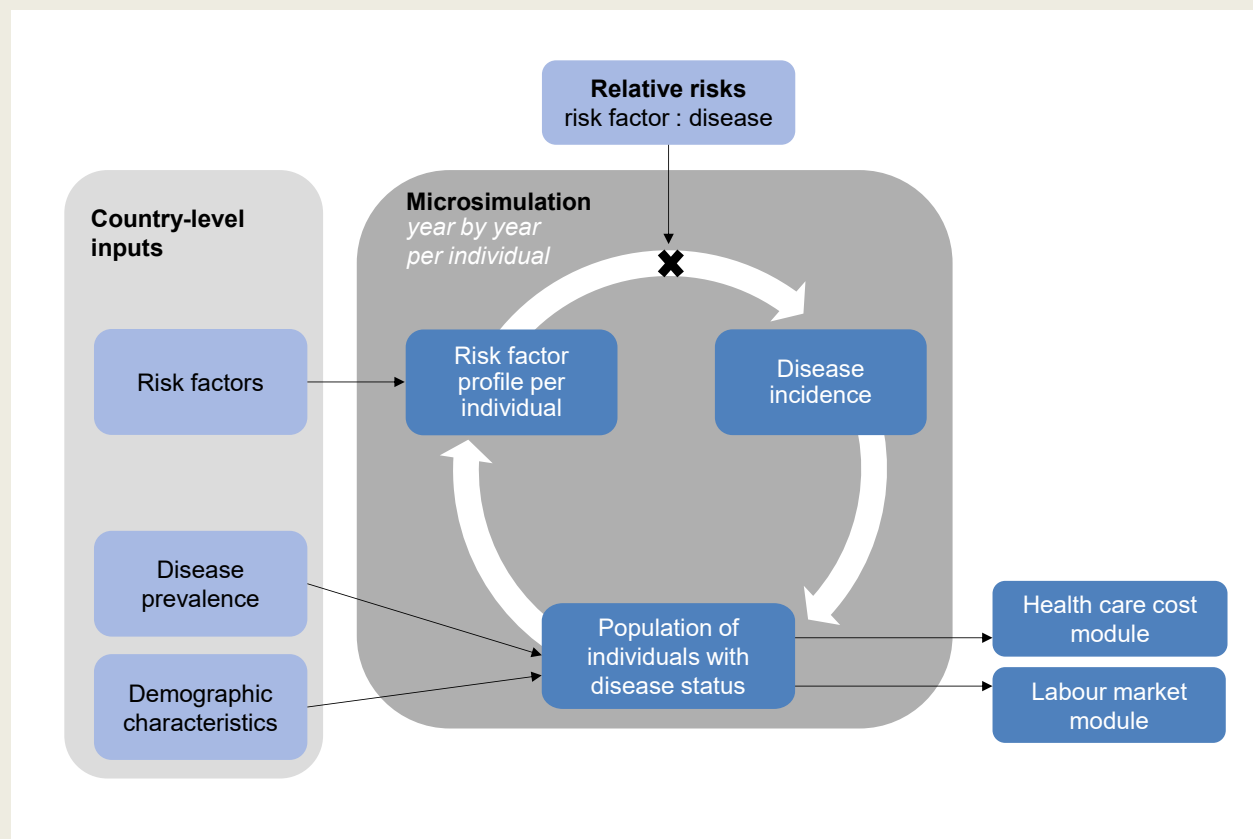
Relative risks
risk factor : disease

Country-level inputs

Risk factors

Disease prevalence

Demographic characteristics

Microsimulation
year by year
per individual

Risk factor profile per individual

Disease incidence

Population of individuals with disease status

Health care cost module

Labour market module